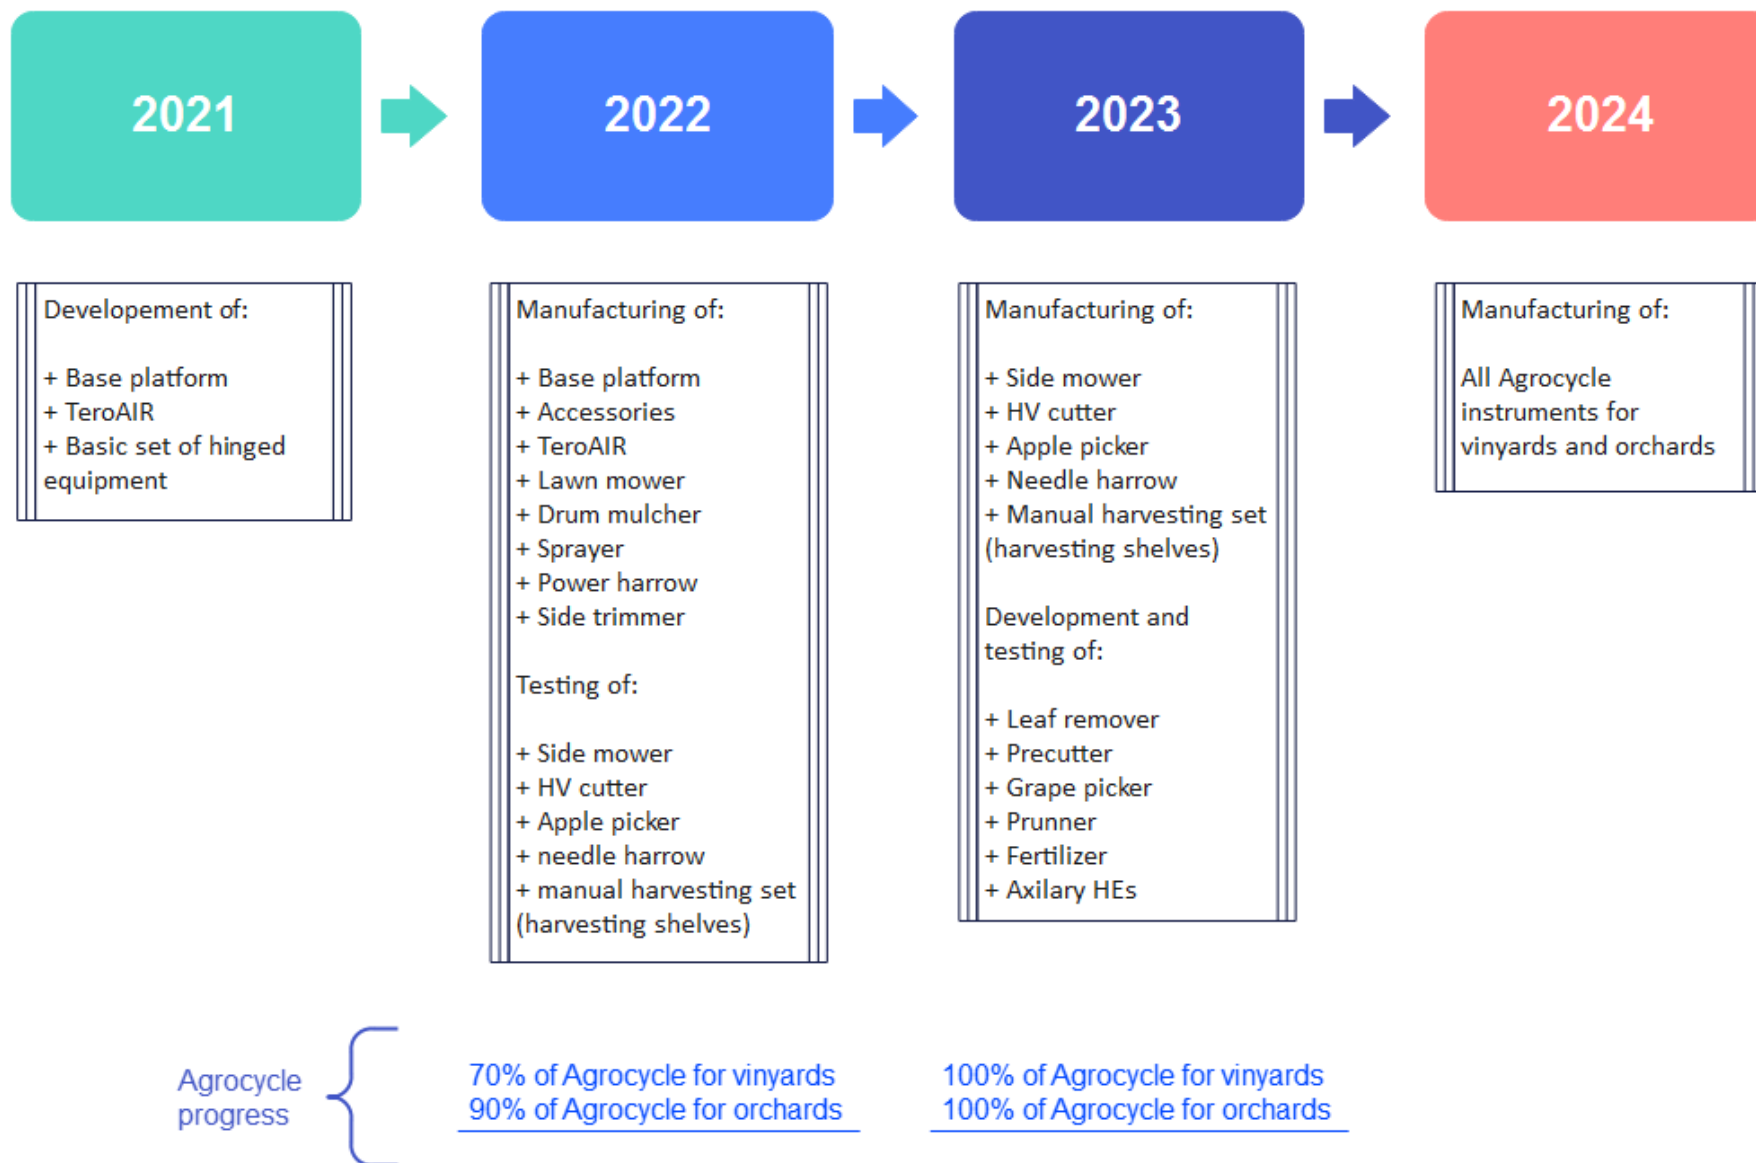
2021

2022

2023

2024

Developement of:

+ Base platform
+ TeroAIR
+ Basic set of hinged equipment

Manufacturing of:

+ Base platform
+ Accessories
+ TeroAIR
+ Lawn mower
+ Drum mulcher
+ Sprayer
+ Power harrow
+ Side trimmer

Testing of:

+ Side mower
+ HV cutter
+ Apple picker
+ needle harrow
+ manual harvesting set (harvesting shelves)

Manufacturing of:

+ Side mower
+ HV cutter
+ Apple picker
+ Needle harrow
+ Manual harvesting set (harvesting shelves)

Development and testing of:

+ Leaf remover
+ Precutter
+ Grape picker
+ Prunner
+ Fertilizer
+ Axilary HEs

Manufacturing of:

All Agrocycle instruments for vinyards and orchards

Agrocycle progress

70% of Agrocycle for vinyards
90% of Agrocycle for orchards

100% of Agrocycle for vinyards
100% of Agrocycle for orchards